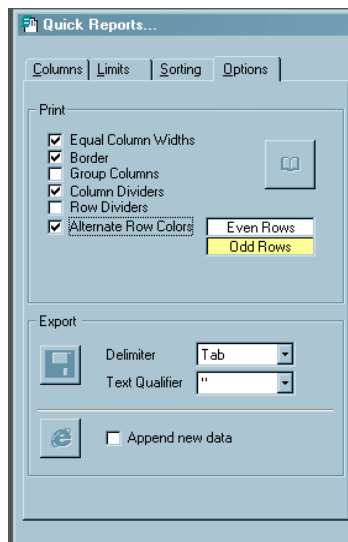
Quick Reports...

Columns | Limits | Sorting | Options

Print

☑ Equal Column Widths
☑ Border
☐ Group Columns
☑ Column Dividers
☐ Row Dividers
☑ Alternate Row Colors

Even Rows
Odd Rows

Export

Delimiter Tab
Text Qualifier "

☐ Append new data